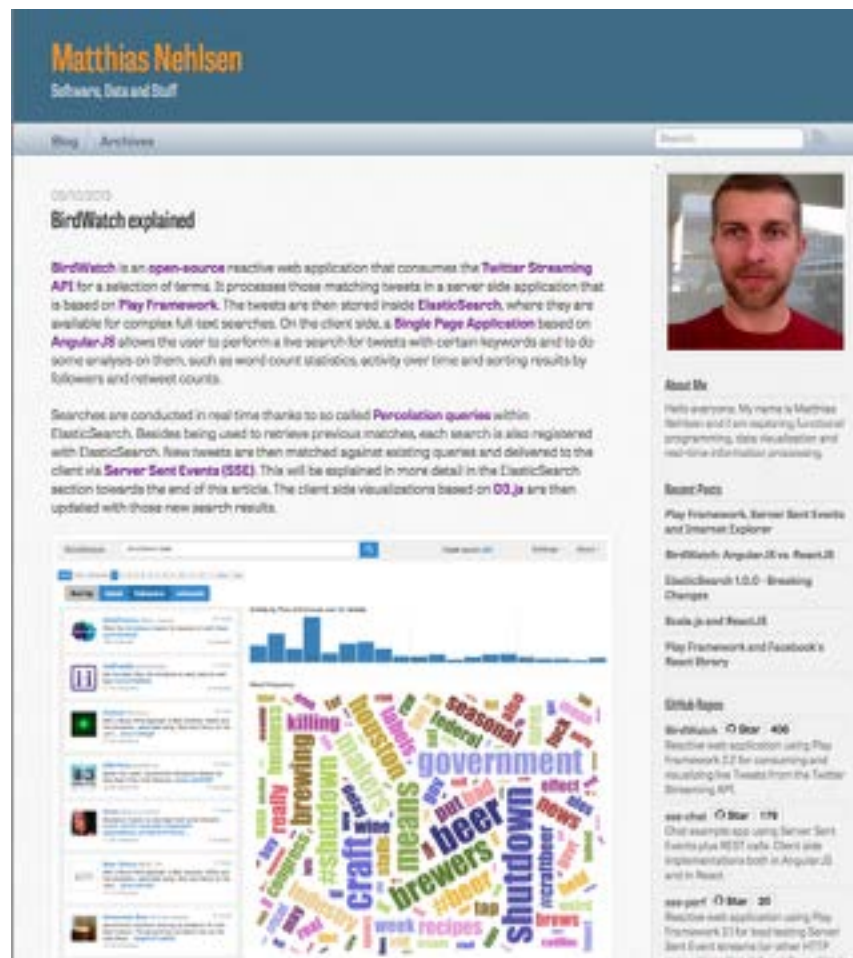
Matthias Nehlsen
Software, Data and Stuff

Blog Archives

Search

09/10/2013
BirdWatch explained

BirdWatch is an open-source reactive web application that consumes the Twitter Streaming API for a selection of terms. It processes those matching tweets in a server side application that is based on Play Framework. The tweets are then stored inside ElasticSearch, where they are available for complex full-text searches. On the client side, a Single Page Application based on AngularJS allows the user to perform a live search for tweets with certain keywords and to do some analysis on them, such as word count statistics, activity over time and sorting results by followers and retweet counts.

Searches are conducted in real time thanks to so called Percolation queries within ElasticSearch. Besides being used to retrieve previous matches, each search is also registered with ElasticSearch. New tweets are then matched against existing queries and delivered to the client via Server Sent Events (SSE). This will be explained in more detail in the ElasticSearch section towards the end of this article. The client side visualizations based on D3.js are then updated with those new search results.

government beer shutdown craft brewers brewing means killing seasonal houston federal labels news #shutdown #beer recipes week industry really wine tap brews effect

About Me
Hello everyone. My name is Matthias Nehlsen and I am exploring functional programming, data visualization and real-time information processing.

Recent Posts
Play Framework, Server Sent Events and Internet Explorer
BirdWatch: AngularJS vs. ReactJS
ElasticSearch 1.0.0 - Breaking Changes
Scala.js and ReactJS
Play Framework and Facebook's React Library

GitHub Repos
BirdWatch Star 406
Reactive web application using Play Framework 2.2 for consuming and visualizing live Tweets from the Twitter Streaming API.
sse-chat Star 170
Chat example app using Server Sent Events plus REST calls. Client side implementations both in AngularJS and in React.
sse-perf Star 20
Reactive web application using Play Framework 2.1 for load testing Server Sent Event streams for other HTTP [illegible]